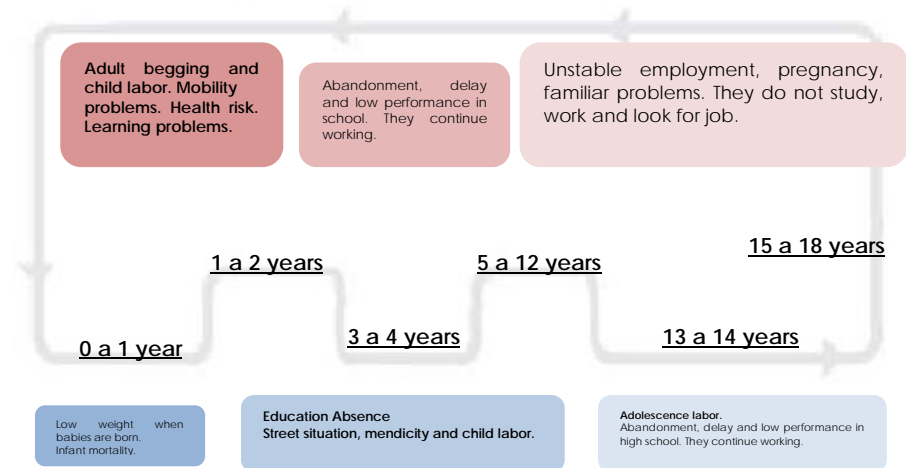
Adult begging and child labor. Mobility problems. Health risk. Learning problems.

Abandonment, delay and low performance in school. They continue working.

Unstable employment, pregnancy, familiar problems. They do not study, work and look for job.

15 a 18 years

1 a 2 years

5 a 12 years

0 a 1 year

3 a 4 years

13 a 14 years

Low weight when babies are born. Infant mortality.

Education Absence
Street situation, mendicity and child labor.

Adolescence labor.
Abandonment, delay and low performance in high school. They continue working.